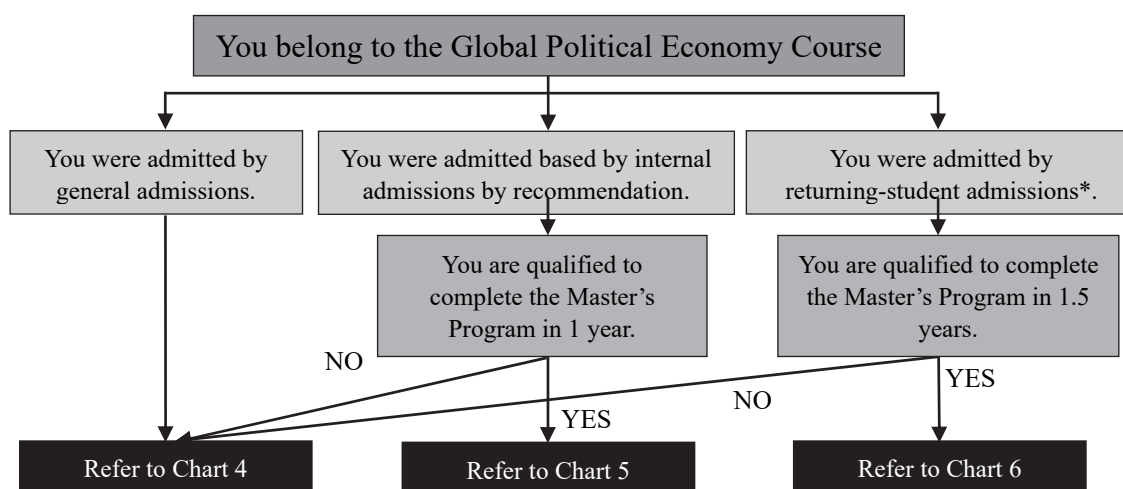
You belong to the Global Political Economy Course

You were admitted by general admissions.

You were admitted based by internal admissions by recommendation.

You were admitted by returning-student admissions*.

You are qualified to complete the Master’s Program in 1 year.

You are qualified to complete the Master’s Program in 1.5 years.

NO

NO

YES

YES

Refer to Chart 4

Refer to Chart 5

Refer to Chart 6